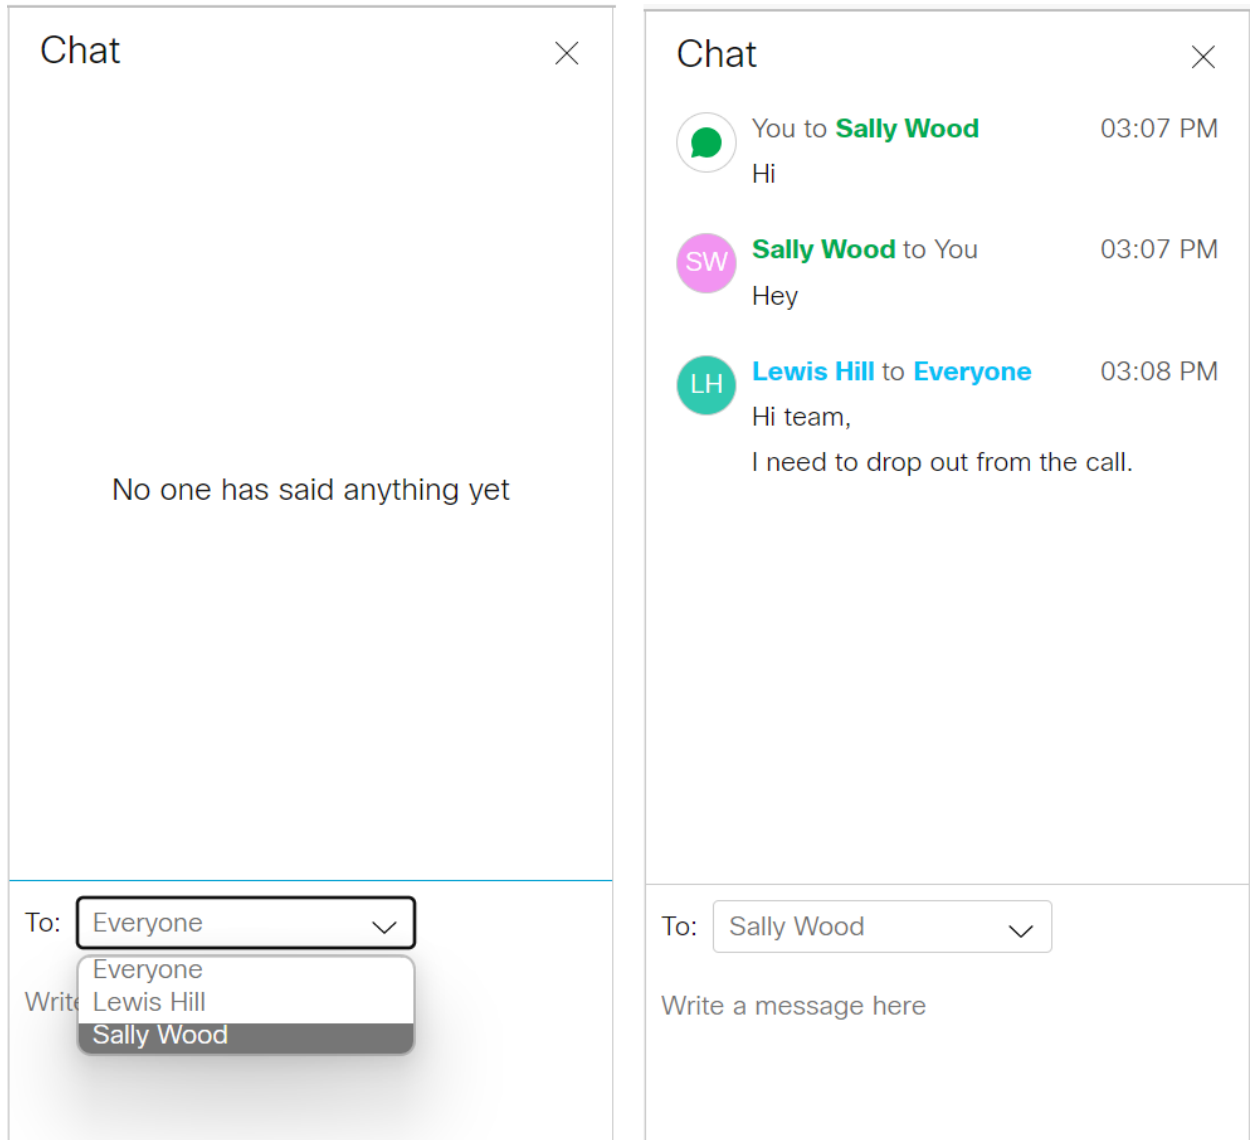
Chat

No one has said anything yet

To: Everyone

Everyone
Lewis Hill
Sally Wood

Writ

Chat

You to Sally Wood 03:07 PM
Hi

SW Sally Wood to You 03:07 PM
Hey

LH Lewis Hill to Everyone 03:08 PM
Hi team,
I need to drop out from the call.

To: Sally Wood

Write a message here